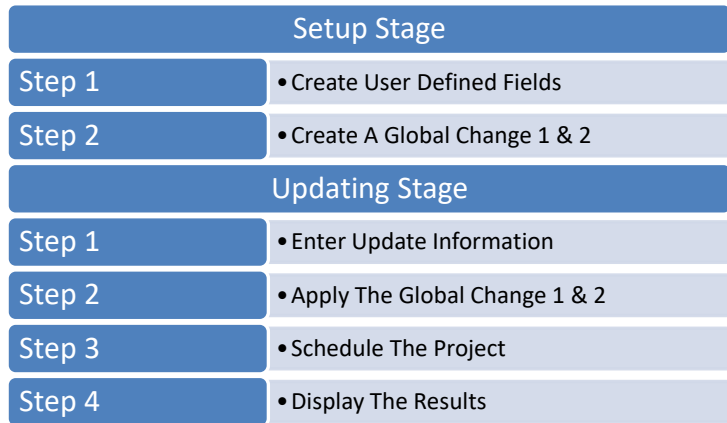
Setup Stage

Step 1
• Create User Defined Fields

Step 2
• Create A Global Change 1 & 2

Updating Stage

Step 1
• Enter Update Information

Step 2
• Apply The Global Change 1 & 2

Step 3
• Schedule The Project

Step 4
• Display The Results